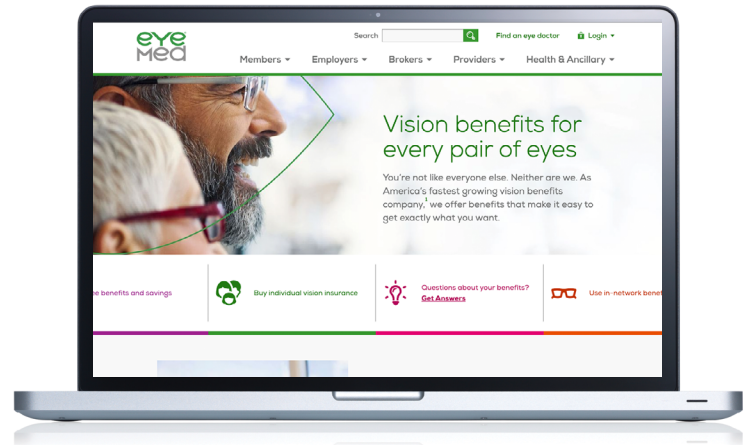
eye med

Search

Find an eye doctor

Login

Members Employers Brokers Providers Health & Ancillary

Vision benefits for every pair of eyes

You're not like everyone else. Neither are we. As America's fastest growing vision benefits company,$^1$ we offer benefits that make it easy to get exactly what you want.

e benefits and savings

Buy individual vision insurance

Questions about your benefits?
Get Answers

Use in-network bene